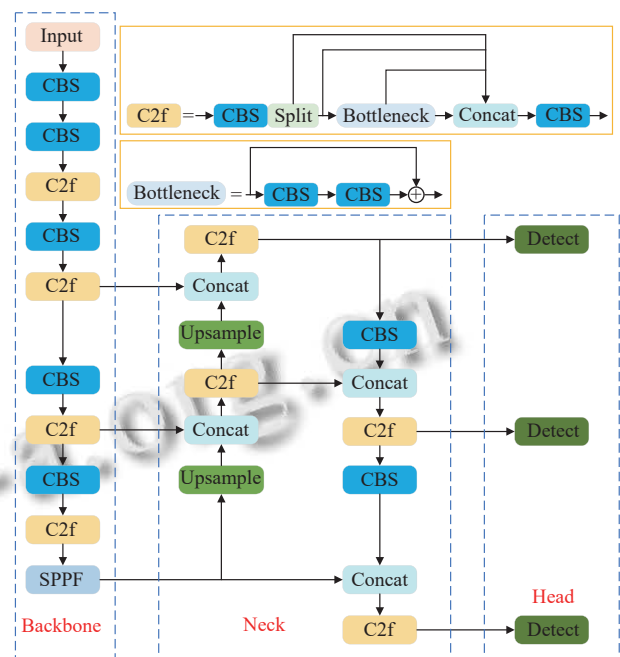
Input
CBS
CBS
C2f
CBS
C2f
CBS
C2f
CBS
C2f
SPPF
Backbone

C2f = CBS Split Bottleneck Concat CBS

Bottleneck = CBS CBS

C2f
Concat
Upsample
C2f
Concat
Upsample
Neck

CBS
Concat
C2f
CBS
Concat
C2f

Detect
Detect
Head
Detect